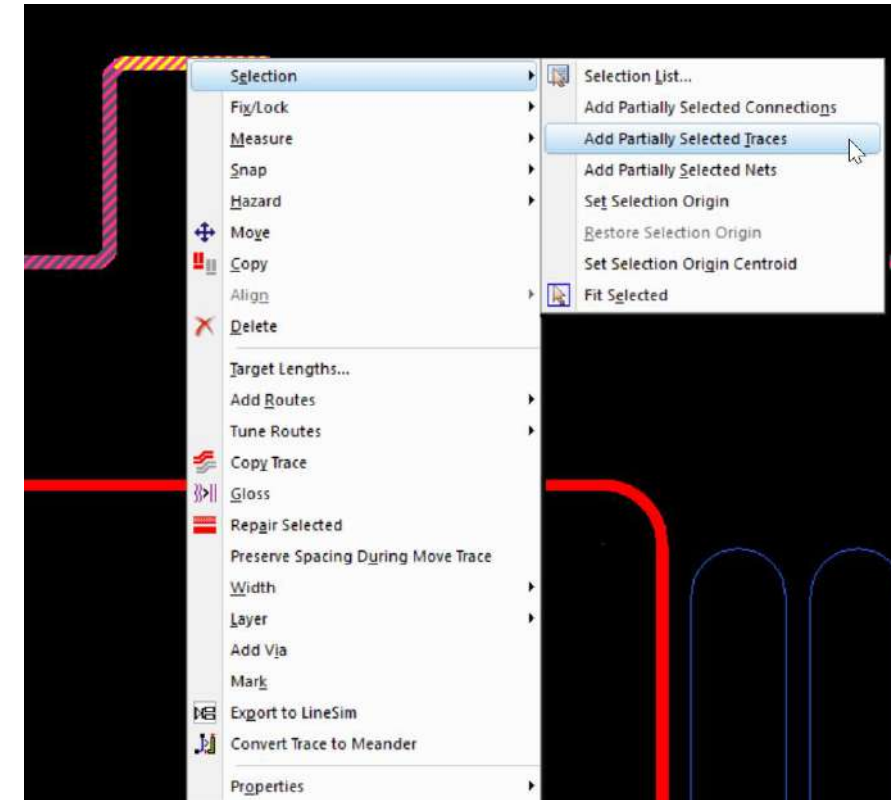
Selection
Fix/Lock
Measure
Snap
Hazard
Move
Copy
Align
Delete
Target Lengths...
Add Routes
Tune Routes
Copy Trace
Gloss
Repair Selected
Preserve Spacing During Move Trace
Width
Layer
Add Via
Mark
Export to LineSim
Convert Trace to Meander
Properties

Selection List...
Add Partially Selected Connections
Add Partially Selected Traces
Add Partially Selected Nets
Set Selection Origin
Restore Selection Origin
Set Selection Origin Centroid
Fit Selected